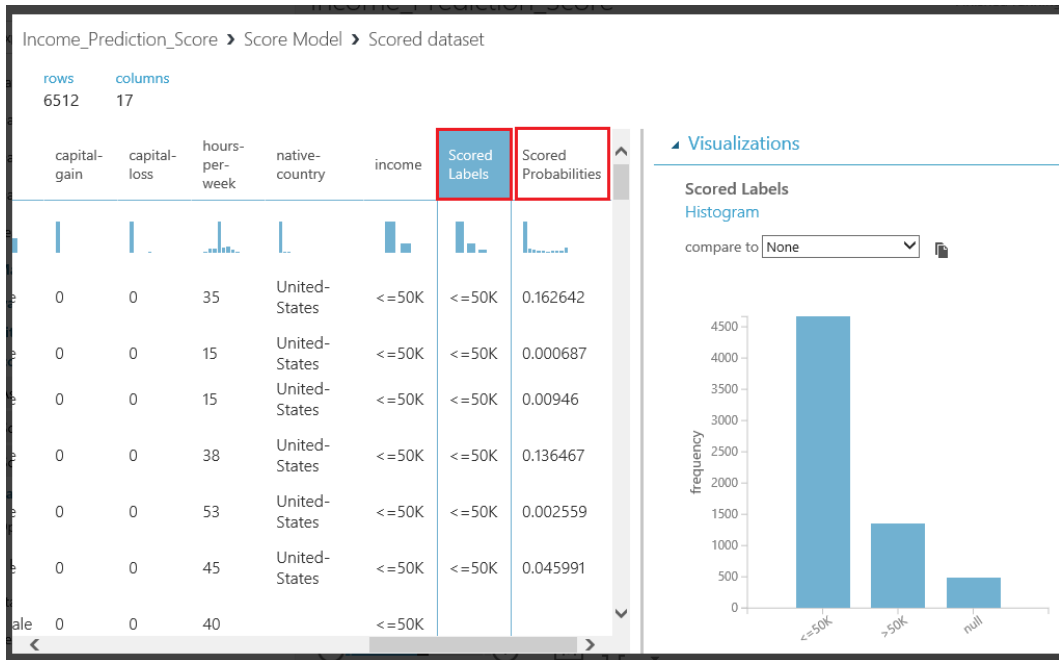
Income_Prediction_Score › Score Model › Scored dataset

rows
6512

columns
17

| capital-gain | capital-loss | hours-per-week | native-country | income | Scored Labels | Scored Probabilities |
|---|---|---|---|---|---|---|
| 0 | 0 | 35 | United-States | <=50K | <=50K | 0.162642 |
| 0 | 0 | 15 | United-States | <=50K | <=50K | 0.000687 |
| 0 | 0 | 15 | United-States | <=50K | <=50K | 0.00946 |
| 0 | 0 | 38 | United-States | <=50K | <=50K | 0.136467 |
| 0 | 0 | 53 | United-States | <=50K | <=50K | 0.002559 |
| 0 | 0 | 45 | United-States | <=50K | <=50K | 0.045991 |
| 0 | 0 | 40 | | <=50K | | |

ale

Visualizations

Scored Labels
Histogram

compare to None

frequency

4500
4000
3500
3000
2500
2000
1500
1000
500
0

<=50K
>50K
null